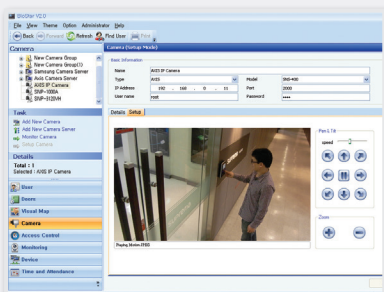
SiteStar V2.0

File View Theme Option Administrator Help

Back Forward Refresh Find User Print

Camera

New Camera Group
New Camera Group(1)
Samsung Camera Server
Axis Camera Server
AXIS IP Camera
SNP-1000A
SNP-3120VH

Task

Add New Camera
Add New Camera Server
Monitor Camera
Setup Camera

Details

Total : 1
Selected : AXIS IP Camera

User
Doors
Visual Map
Camera
Access Control
Monitoring
Device
Time and Attendance

Camera (Setup Mode)

Basic Information

| Name | AXIS IP Camera | | |
|---|---|---|---|
| Type | AXIS | Model | SNC-400 |
| IP Address | 192 . 168 . 0 . 11 | Port | 2000 |
| User name | root | Password | ***** |

Details Setup

Playing Motion JPEG

Pan & Tilt

speed

Zoom